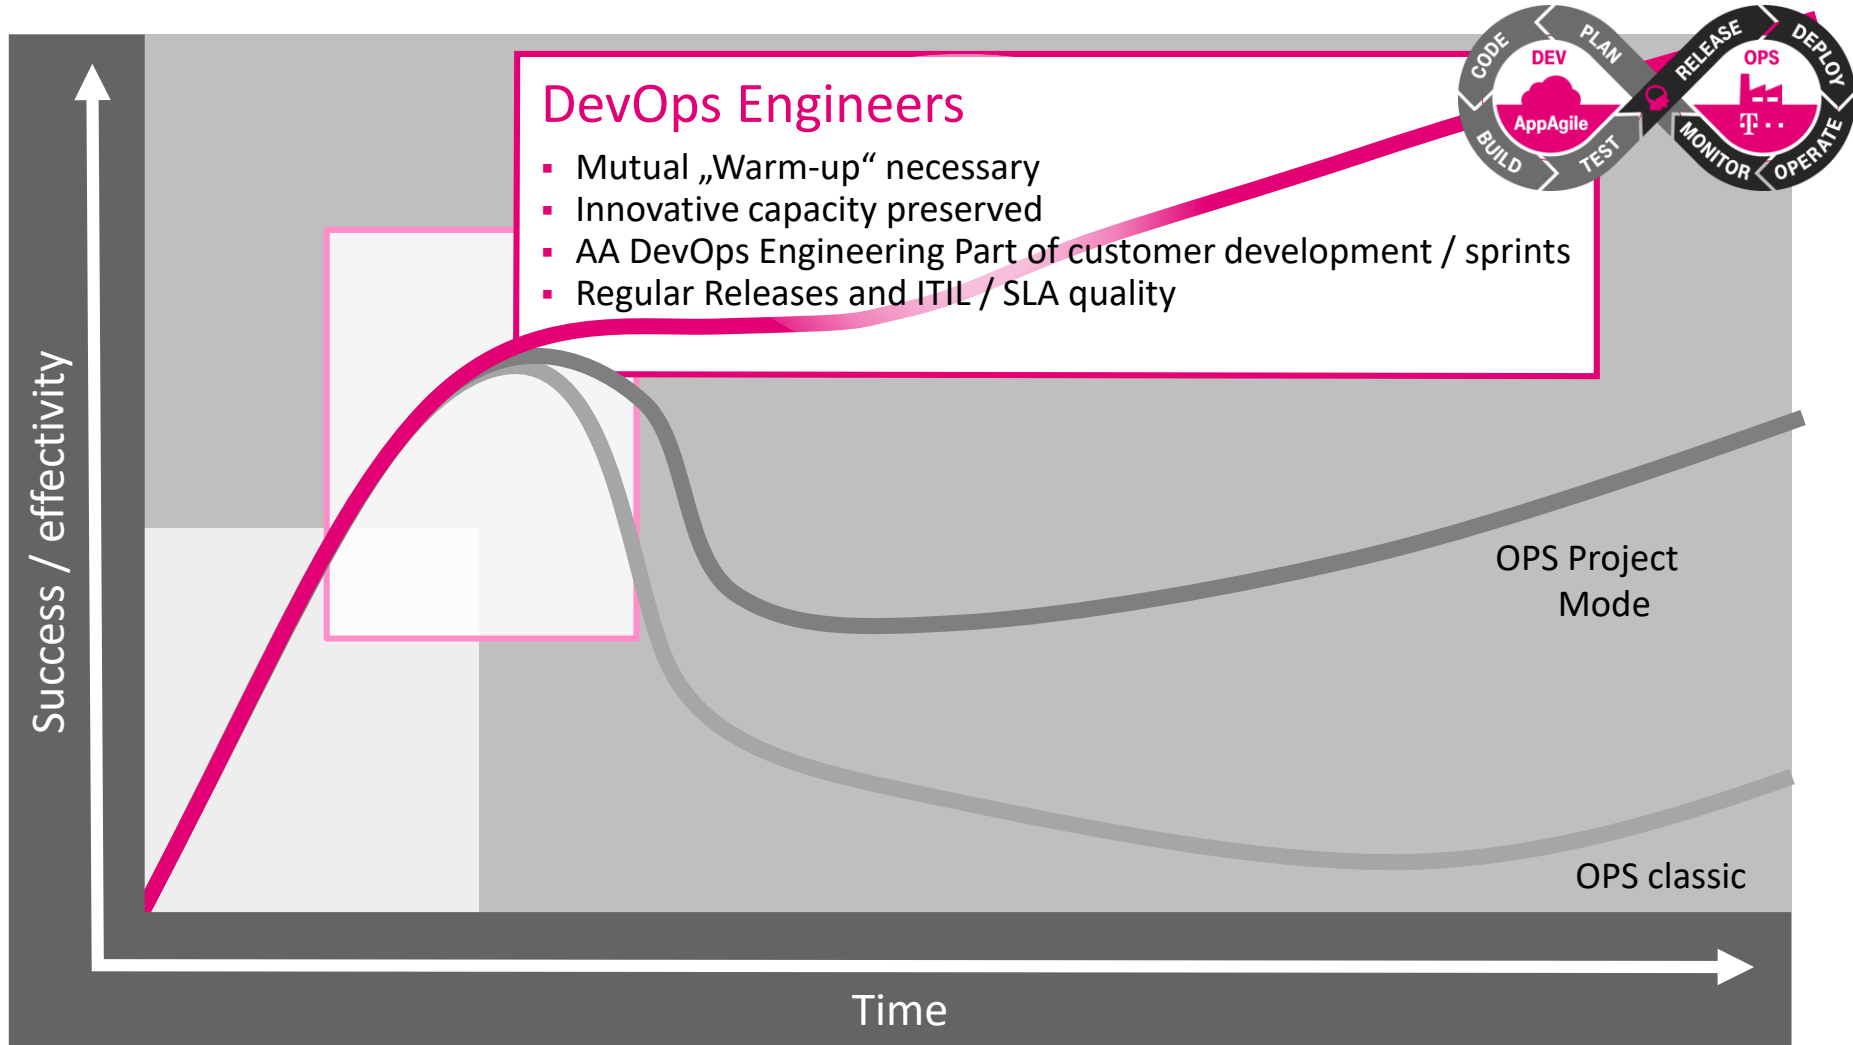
DevOps Engineers

- Mutual „Warm-up“ necessary
- Innovative capacity preserved
- AA DevOps Engineering Part of customer development / sprints
- Regular Releases and ITIL / SLA quality

CODE
PLAN
DEV
AppAgile
BUILD
TEST
RELEASE
DEPLOY
OPS
T · ·
MONITOR
OPERATE

Success / effectivity

OPS Project Mode

OPS classic

Time